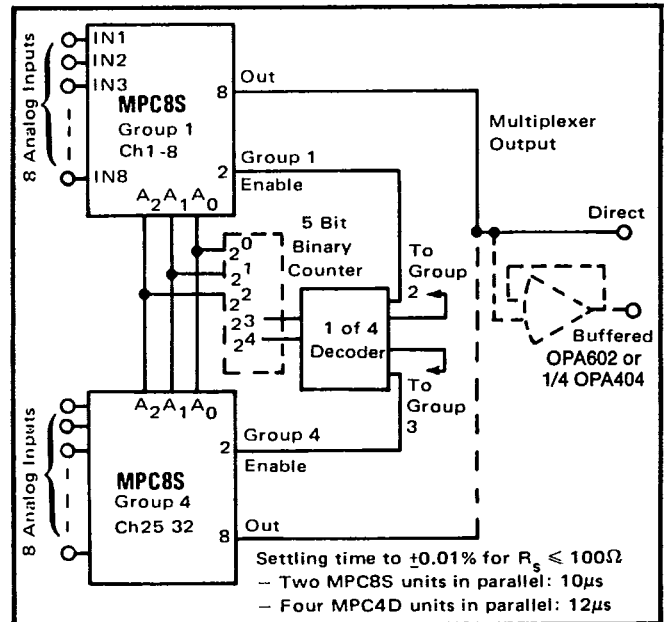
8 Analog Inputs
IN1
IN2
IN3
IN8
MPC8S
Group 1
Ch1-8
8
Out
2
Group 1
Enable
$A_2A_1A_0$
Multiplexer Output
5 Bit Binary Counter
$2^0$
$2^1$
$2^2$
$2^3$
$2^4$
1 of 4 Decoder
To Group 2
To Group 3
Direct
Buffered
OPA602 or 1/4 OPA404
8 Analog Inputs
$A_2A_1A_0$
MPC8S
Group 4
Ch25 32
2
Group 4
Enable
8
Out
Settling time to $\pm0.01\%$ for $R_s \leqslant 100\Omega$
– Two MPC8S units in parallel: 10$\mu$s
– Four MPC4D units in parallel: 12$\mu$s